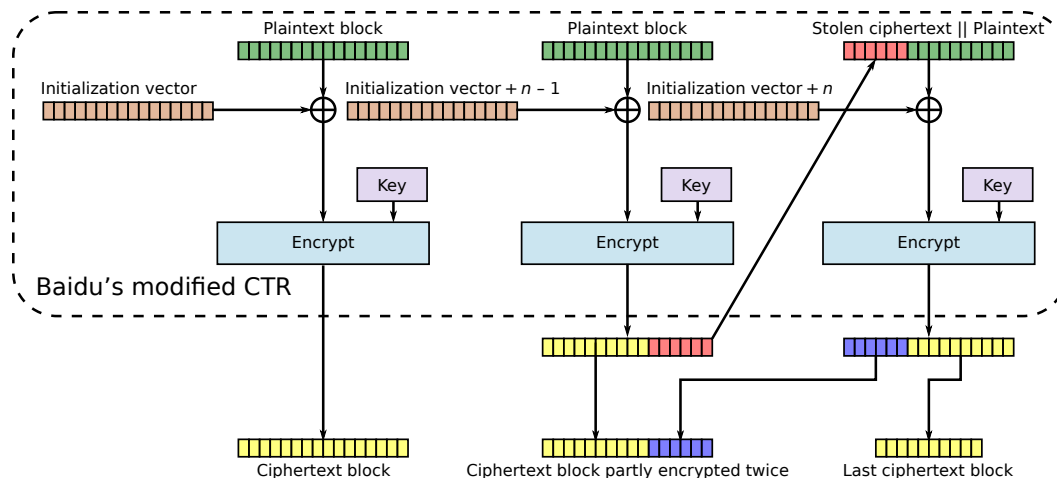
Plaintext block

Plaintext block

Stolen ciphertext || Plaintext

Initialization vector

Initialization vector + $n$ – 1

Initialization vector + $n$

Key

Key

Key

Encrypt

Encrypt

Encrypt

Baidu’s modified CTR

Ciphertext block

Ciphertext block partly encrypted twice

Last ciphertext block